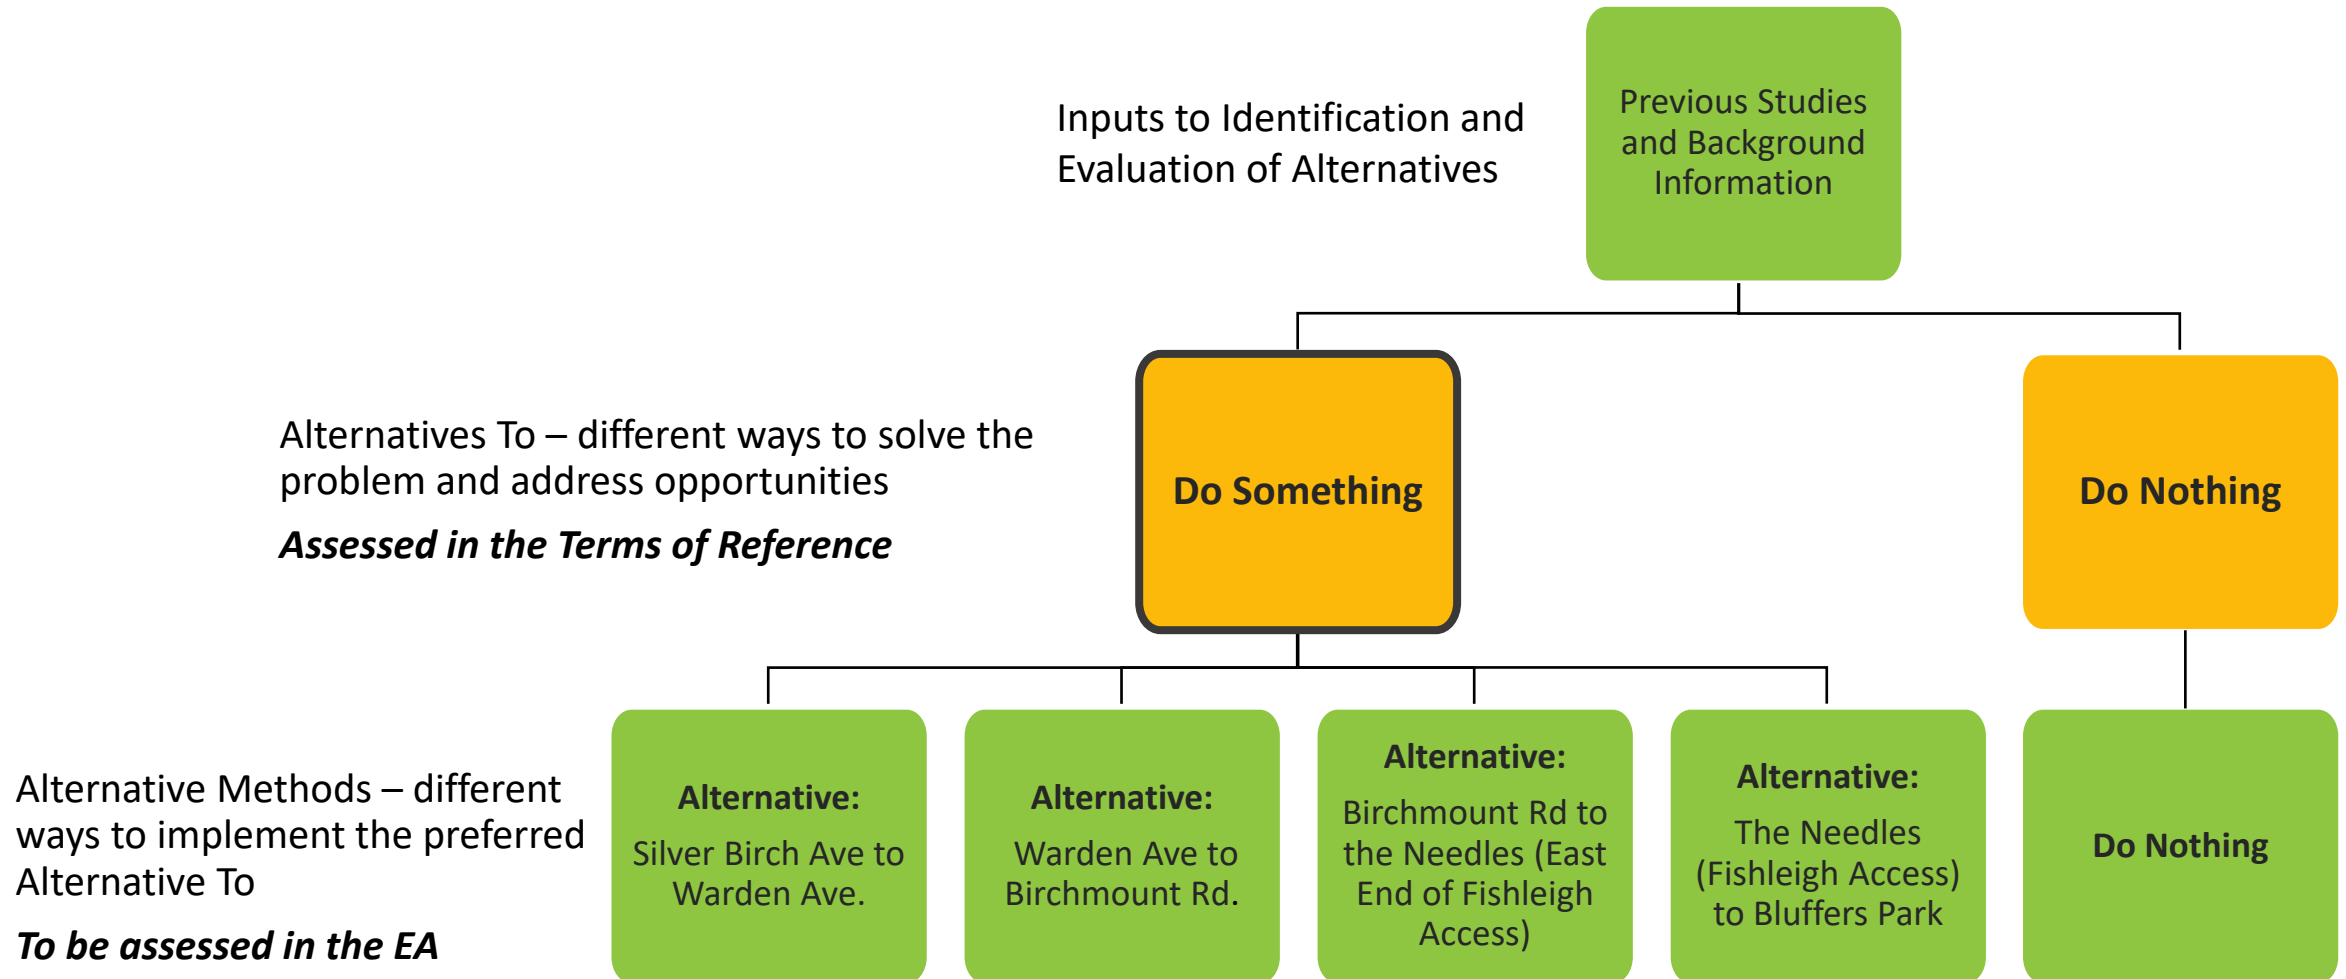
Inputs to Identification and Evaluation of Alternatives

Previous Studies and Background Information

Alternatives To – different ways to solve the problem and address opportunities

***Assessed in the Terms of Reference***

Do Something

Do Nothing

Alternative Methods – different ways to implement the preferred Alternative To

***To be assessed in the EA***

**Alternative:**
Silver Birch Ave to Warden Ave.

**Alternative:**
Warden Ave to Birchmount Rd.

**Alternative:**
Birchmount Rd to the Needles (East End of Fishleigh Access)

**Alternative:**
The Needles (Fishleigh Access) to Bluffers Park

Do Nothing